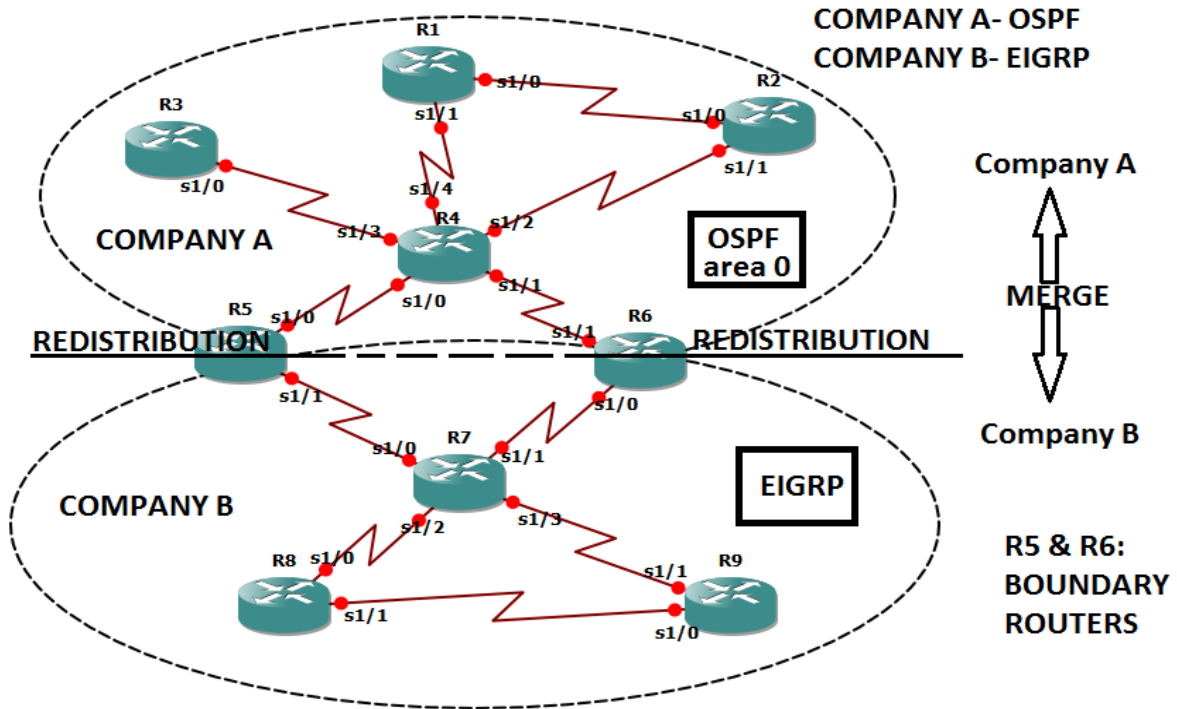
COMPANY A- OSPF
COMPANY B- EIGRP

R1
s1/0
s1/1
R2
s1/0
s1/1
R3
s1/0
s1/4
R4
s1/3
s1/2
COMPANY A
OSPF area 0
s1/0
s1/1
R5
s1/0
s1/1
R6
REDISTRIBUTION
REDISTRIBUTION
Company A
MERGE
Company B
s1/1
s1/0
R7
s1/0
s1/1
COMPANY B
EIGRP
s1/2
s1/3
R8
s1/0
s1/1
R9
s1/1
s1/0
R5 & R6:
BOUNDARY
ROUTERS